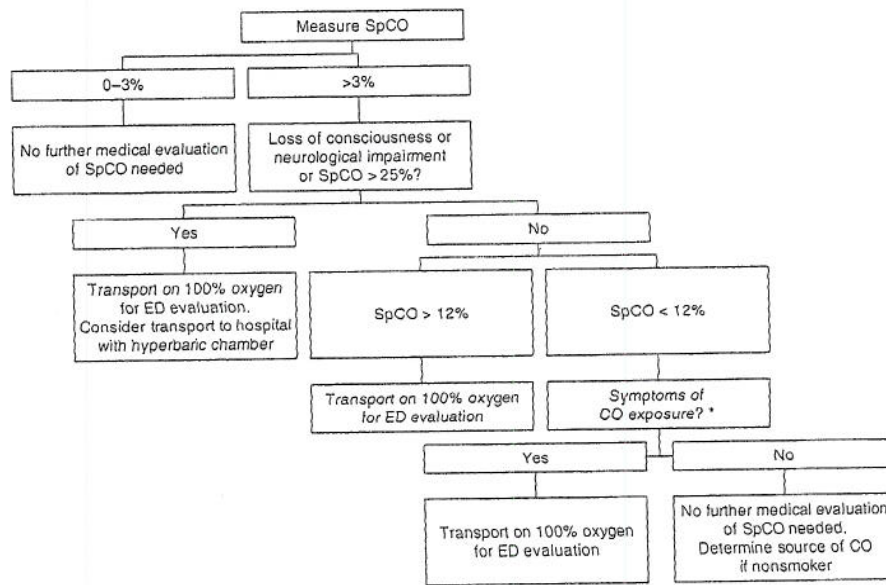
Measure SpCO

0–3%

>3%

No further medical evaluation of SpCO needed

Loss of consciousness or neurological impairment or SpCO > 25%?

Yes

No

Transport on 100% oxygen for ED evaluation. Consider transport to hospital with hyperbaric chamber

SpCO > 12%

SpCO < 12%

Transport on 100% oxygen for ED evaluation

Symptoms of CO exposure? *

Yes

No

Transport on 100% oxygen for ED evaluation

No further medical evaluation of SpCO needed. Determine source of CO if nonsmoker